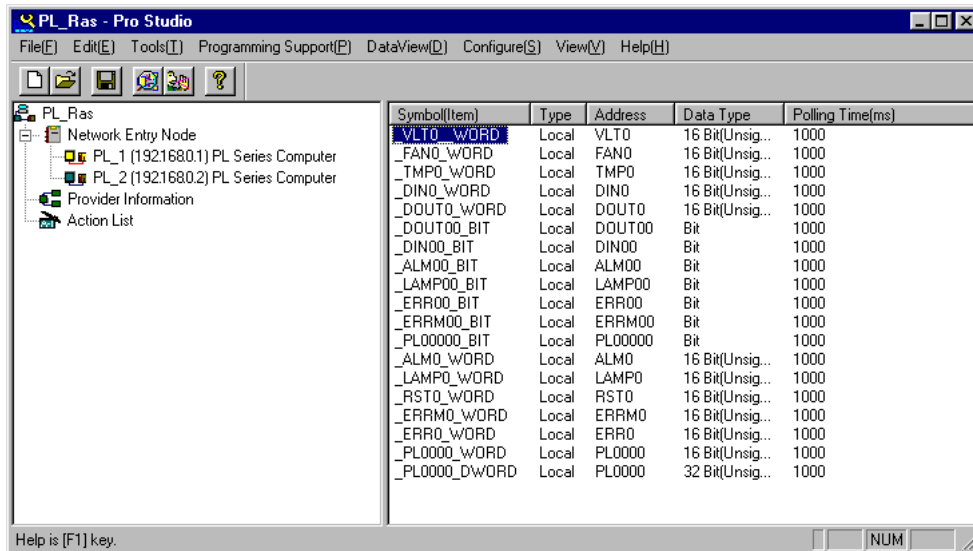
PL_Ras - Pro Studio

File(F) Edit(E) Tools(T) Programming Support(P) DataView(D) Configure(S) View(V) Help(H)

PL_Ras
Network Entry Node
PL_1 (192.168.0.1) PL Series Computer
PL_2 (192.168.0.2) PL Series Computer
Provider Information
Action List

| Symbol(Item) | Type | Address | Data Type | Polling Time(ms) |
|---|---|---|---|---|
| _VLT0_WORD | Local | VLT0 | 16 Bit(Unsig... | 1000 |
| _FAN0_WORD | Local | FAN0 | 16 Bit(Unsig... | 1000 |
| _TMP0_WORD | Local | TMP0 | 16 Bit(Unsig... | 1000 |
| _DIN0_WORD | Local | DIN0 | 16 Bit(Unsig... | 1000 |
| _DOUT0_WORD | Local | DOUT0 | 16 Bit(Unsig... | 1000 |
| _DOUT00_BIT | Local | DOUT00 | Bit | 1000 |
| _DIN00_BIT | Local | DIN00 | Bit | 1000 |
| _ALM00_BIT | Local | ALM00 | Bit | 1000 |
| _LAMP00_BIT | Local | LAMP00 | Bit | 1000 |
| _ERR00_BIT | Local | ERR00 | Bit | 1000 |
| _ERRM00_BIT | Local | ERRM00 | Bit | 1000 |
| _PL00000_BIT | Local | PL00000 | Bit | 1000 |
| _ALM0_WORD | Local | ALM0 | 16 Bit(Unsig... | 1000 |
| _LAMP0_WORD | Local | LAMP0 | 16 Bit(Unsig... | 1000 |
| _RST0_WORD | Local | RST0 | 16 Bit(Unsig... | 1000 |
| _ERRM0_WORD | Local | ERRM0 | 16 Bit(Unsig... | 1000 |
| _ERR0_WORD | Local | ERR0 | 16 Bit(Unsig... | 1000 |
| _PL0000_WORD | Local | PL0000 | 16 Bit(Unsig... | 1000 |
| _PL0000_DWORD | Local | PL0000 | 32 Bit(Unsig... | 1000 |

Help is [F1] key.
NUM